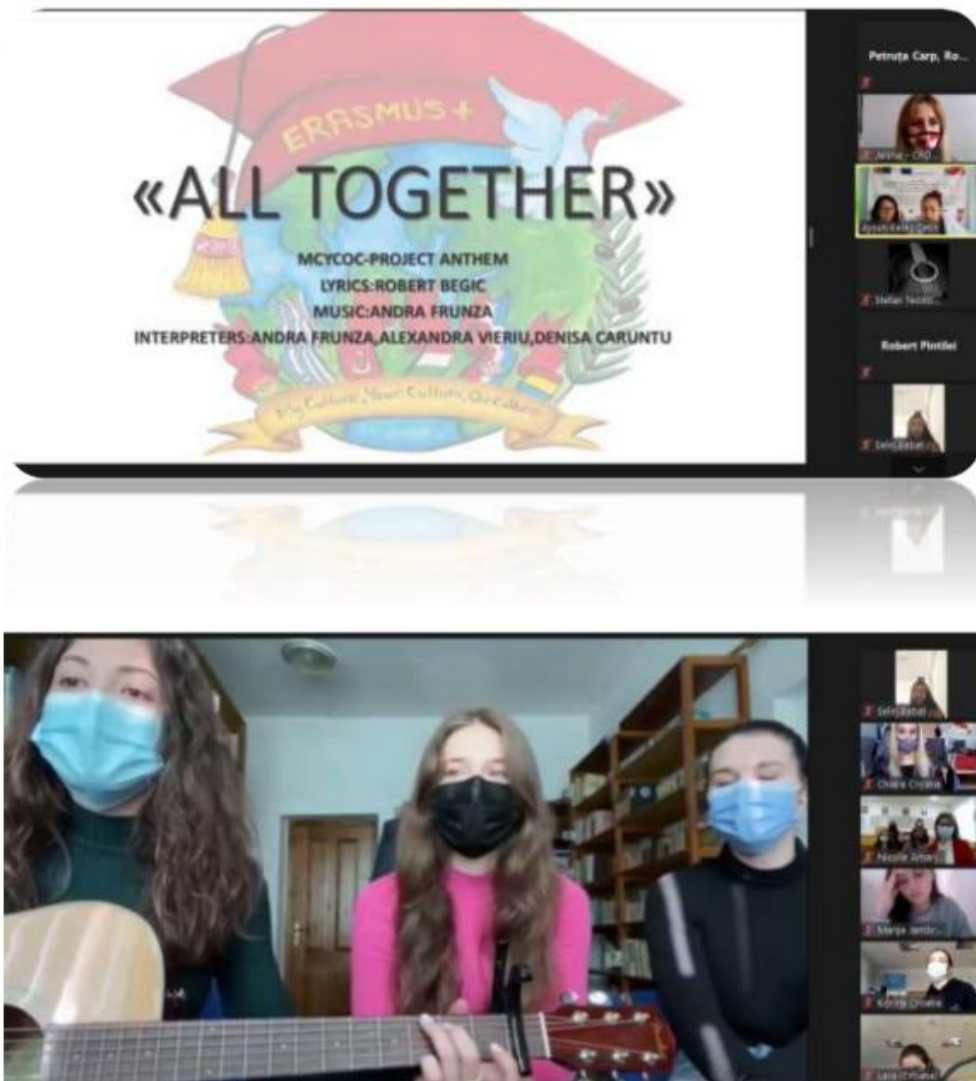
ERASMUS +

«ALL TOGETHER»

MCYCOC-PROJECT ANTHEM
LYRICS:ROBERT BEGIC
MUSIC:ANDRA FRUNZA
INTERPRETERS:ANDRA FRUNZA,ALEXANDRA VIERIU,DENISA CARUNTU

My Culture, Your Culture, Our Culture

Petruța Carp, Ro...

Jelena - Cro...

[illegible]

Stefan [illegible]

Robert Pintilei

Selin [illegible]

Selin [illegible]

Chiara Croatia

Nicole Ambr...

Marija Jerkic...

Korina Croatia

Lara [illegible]